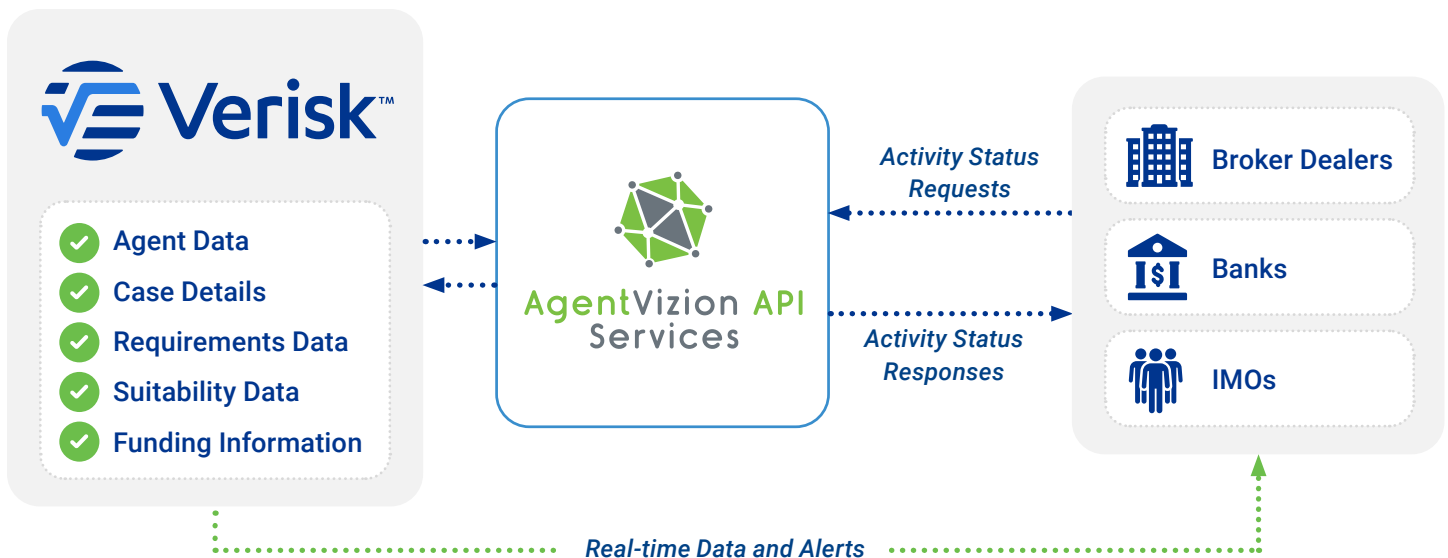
Verisk™

Agent Data
Case Details
Requirements Data
Suitability Data
Funding Information

AgentVizion API Services

Activity Status Requests

Activity Status Responses

Broker Dealers
Banks
IMOs

Real-time Data and Alerts